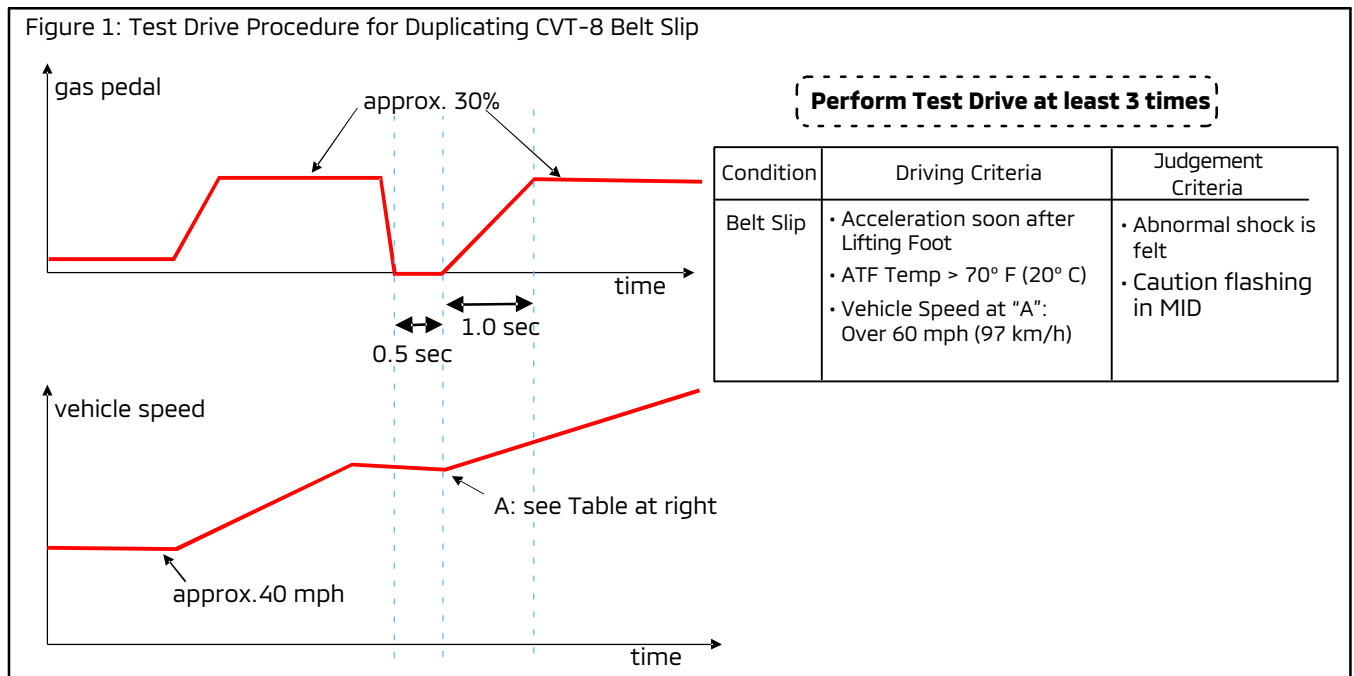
Figure 1: Test Drive Procedure for Duplicating CVT-8 Belt Slip

gas pedal

approx. 30%

time

0.5 sec

1.0 sec

vehicle speed

A: see Table at right

approx.40 mph

time

**Perform Test Drive at least 3 times**

| Condition | Driving Criteria | Judgement Criteria |
|---|---|---|
| Belt Slip | • Acceleration soon after Lifting Foot<br>• ATF Temp > 70° F (20° C)<br>• Vehicle Speed at "A": Over 60 mph (97 km/h) | • Abnormal shock is felt<br>• Caution flashing in MID |